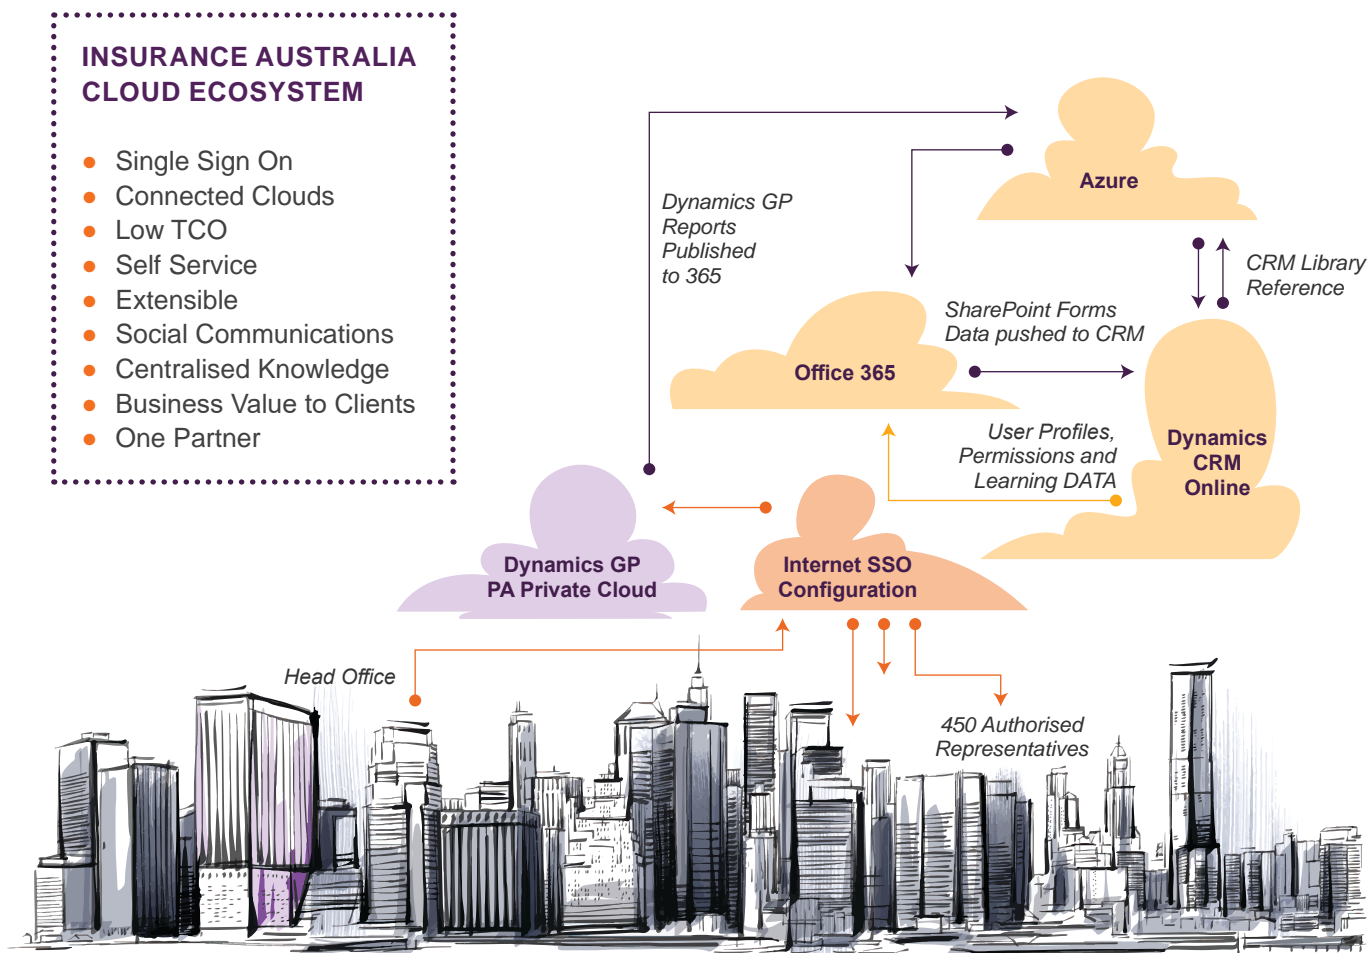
INSURANCE AUSTRALIA CLOUD ECOSYSTEM

- Single Sign On
- Connected Clouds
- Low TCO
- Self Service
- Extensible
- Social Communications
- Centralised Knowledge
- Business Value to Clients
- One Partner

Dynamics GP Reports Published to 365

Azure

CRM Library Reference

SharePoint Forms Data pushed to CRM

Office 365

Dynamics CRM Online

User Profiles, Permissions and Learning DATA

Dynamics GP PA Private Cloud

Internet SSO Configuration

Head Office

450 Authorised Representatives